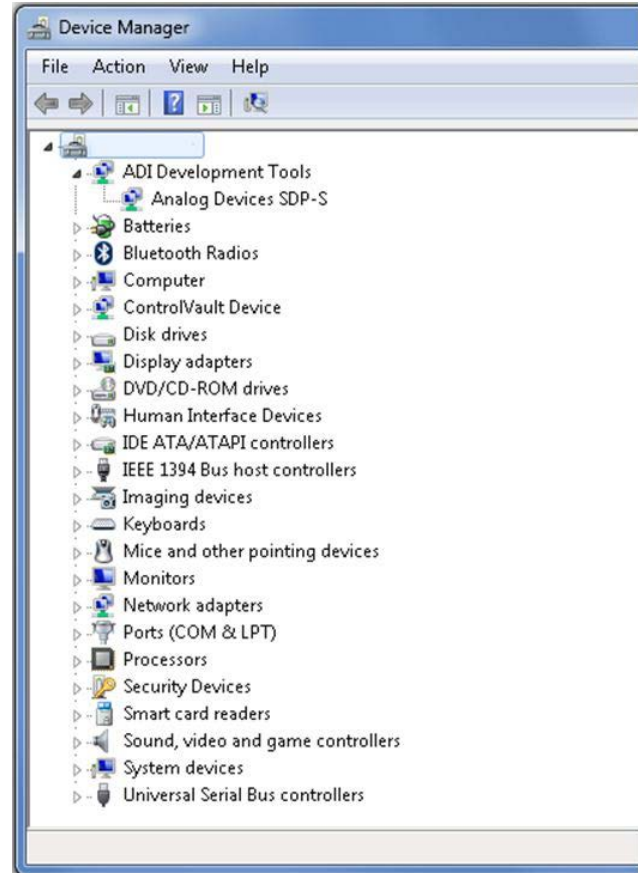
Device Manager

File Action View Help

ADI Development Tools
Analog Devices SDP-S
Batteries
Bluetooth Radios
Computer
ControlVault Device
Disk drives
Display adapters
DVD/CD-ROM drives
Human Interface Devices
IDE ATA/ATAPI controllers
IEEE 1394 Bus host controllers
Imaging devices
Keyboards
Mice and other pointing devices
Monitors
Network adapters
Ports (COM & LPT)
Processors
Security Devices
Smart card readers
Sound, video and game controllers
System devices
Universal Serial Bus controllers